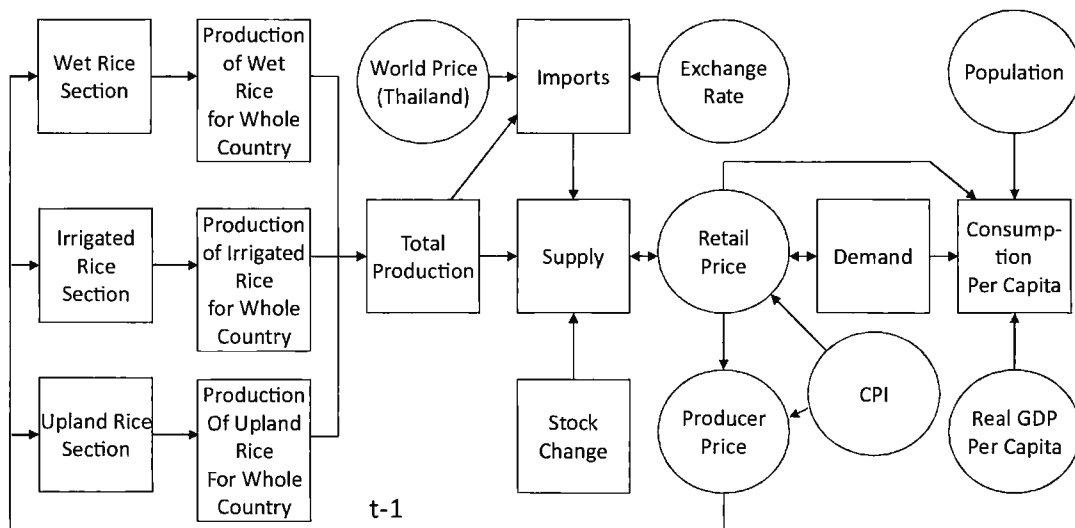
Wet Rice Section

Production of Wet Rice for Whole Country

World Price (Thailand)

Imports

Exchange Rate

Population

Irrigated Rice Section

Production of Irrigated Rice for Whole Country

Total Production

Supply

Retail Price

Demand

Consumption Per Capita

Upland Rice Section

Production Of Upland Rice For Whole Country

Stock Change

Producer Price

CPI

Real GDP Per Capita

t-1